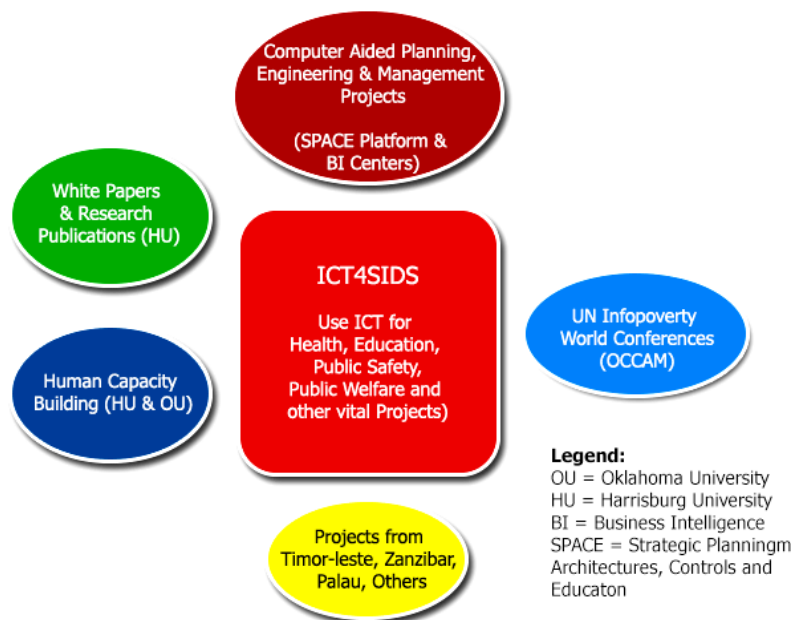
Computer Aided Planning, Engineering & Management Projects

(SPACE Platform & BI Centers)

White Papers & Research Publications (HU)

ICT4SIDS

Use ICT for Health, Education, Public Safety, Public Welfare and other vital Projects)

UN Infopoverty World Conferences (OCCAM)

Human Capacity Building (HU & OU)

Legend:
OU = Oklahoma University
HU = Harrisburg University
BI = Business Intelligence
SPACE = Strategic Planningm Architectures, Controls and Educaton

Projects from Timor-leste, Zanzibar, Palau, Others